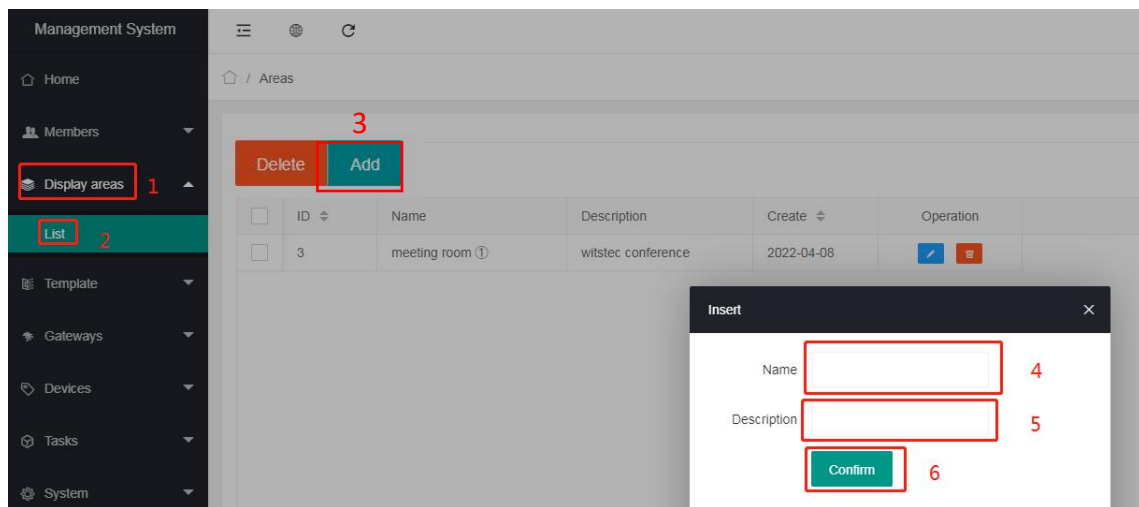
Management System

Home

Members

Display areas 1

List 2

Template

Gateways

Devices

Tasks

System

/ Areas

3

Delete Add

| | ID | Name | Description | Create | Operation |
|---|---|---|---|---|---|
| | 3 | meeting room ① | witstec conference | 2022-04-08 | |

Insert ×

Name 4

Description 5

Confirm 6